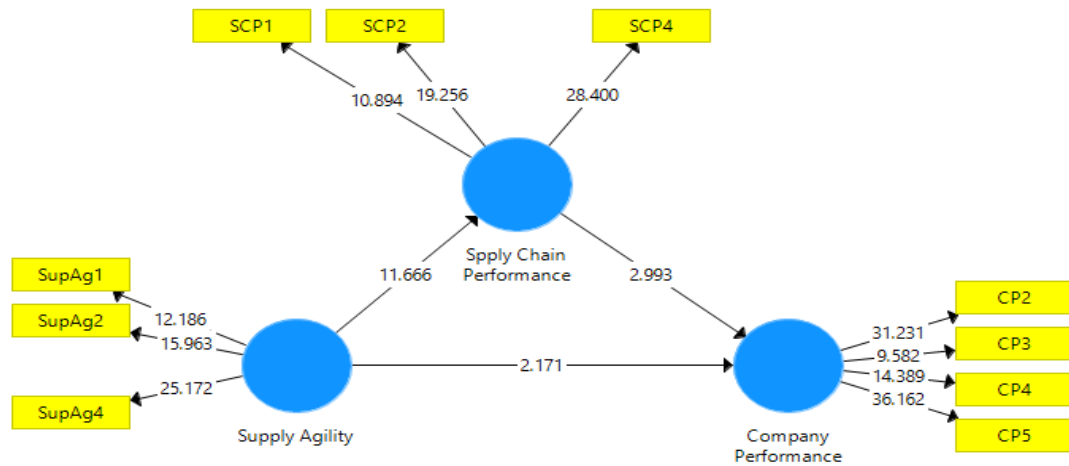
SCP1

SCP2

SCP4

10.894

19.256

28.400

Spply Chain Performance

11.666

2.993

SupAg1

SupAg2

SupAg4

12.186

15.963

25.172

Supply Agility

2.171

CP2

CP3

CP4

CP5

31.231

9.582

14.389

36.162

Company Performance